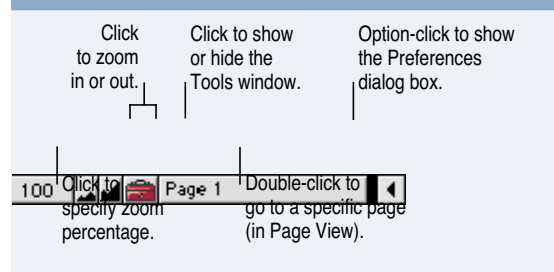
Click to zoom in or out.

Click to show or hide the Tools window.

Option-click to show the Preferences dialog box.

100

Page 1

Click to specify zoom percentage.

Double-click to go to a specific page (in Page View).